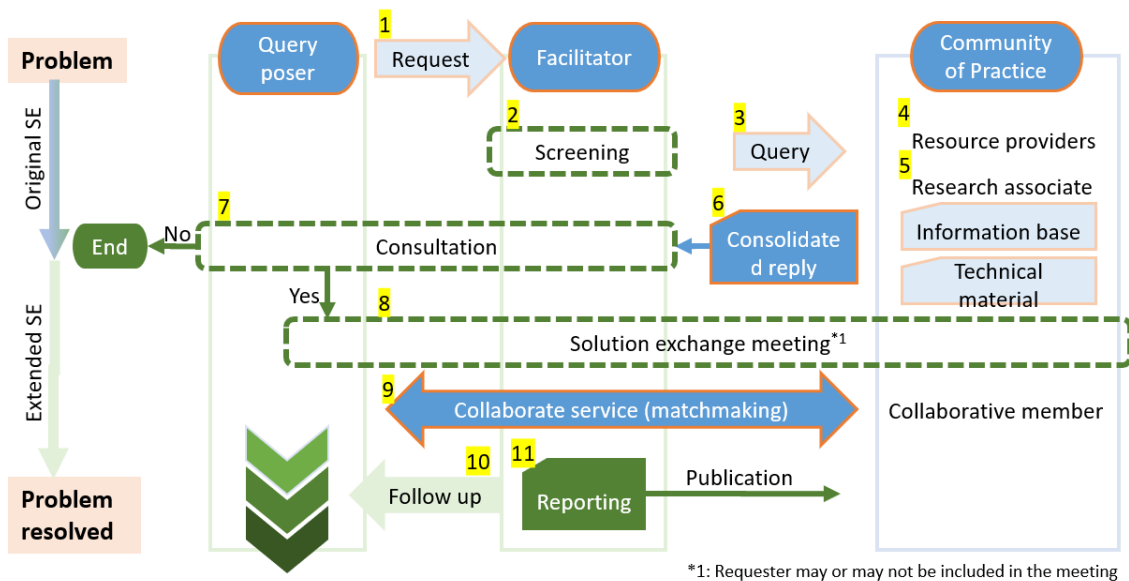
Problem

Original SE

Extended SE

Problem resolved

Query poser

1

Request

Facilitator

Community of Practice

2

Screening

3

Query

4

Resource providers

5

Research associate

Information base

Technical material

7

End

No

Consultation

6

Consolidated reply

Yes

8

Solution exchange meeting$^{*1}$

9

Collaborate service (matchmaking)

Collaborative member

10

Follow up

11

Reporting

Publication

*1: Requester may or may not be included in the meeting